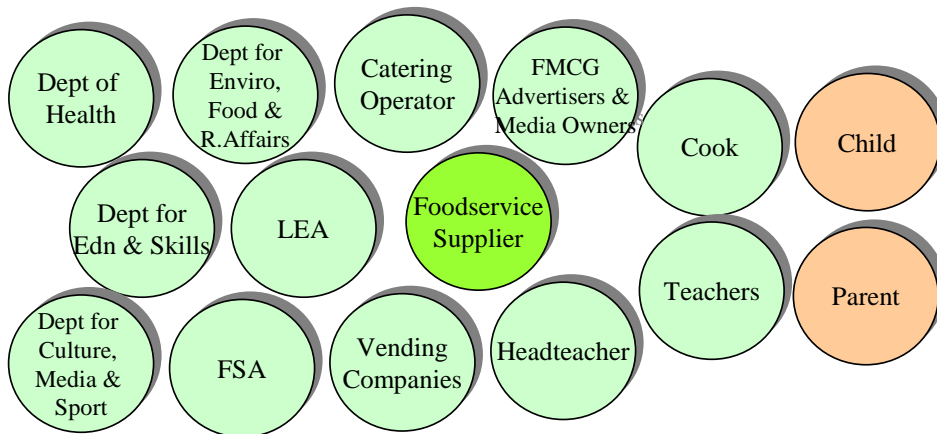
Dept of Health

Dept for Enviro, Food & R.Affairs

Catering Operator

FMCG Advertisers & Media Owners

Cook

Child

Dept for Edn & Skills

LEA

Foodservice Supplier

Teachers

Parent

Dept for Culture, Media & Sport

FSA

Vending Companies

Headteacher